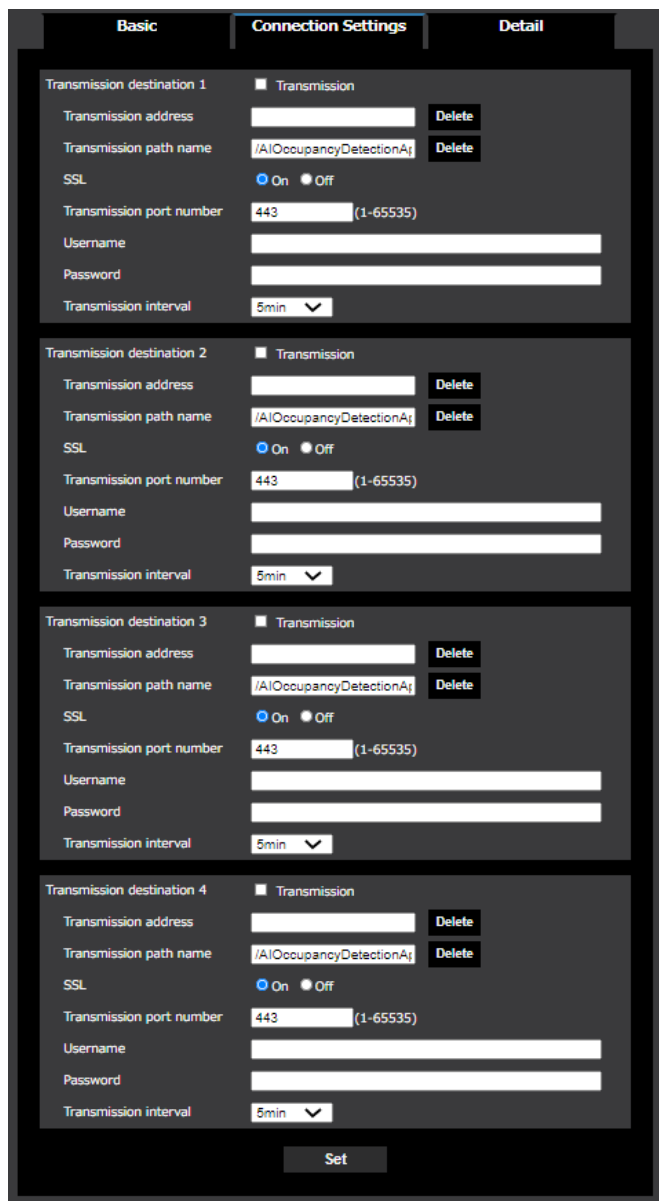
Basic
Connection Settings
Detail

Transmission destination 1
Transmission
Transmission address
Delete
Transmission path name
/AIOccupancyDetectionAp
Delete
SSL
On Off
Transmission port number
443
(1-65535)
Username
Password
Transmission interval
5min

Transmission destination 2
Transmission
Transmission address
Delete
Transmission path name
/AIOccupancyDetectionAp
Delete
SSL
On Off
Transmission port number
443
(1-65535)
Username
Password
Transmission interval
5min

Transmission destination 3
Transmission
Transmission address
Delete
Transmission path name
/AIOccupancyDetectionAp
Delete
SSL
On Off
Transmission port number
443
(1-65535)
Username
Password
Transmission interval
5min

Transmission destination 4
Transmission
Transmission address
Delete
Transmission path name
/AIOccupancyDetectionAp
Delete
SSL
On Off
Transmission port number
443
(1-65535)
Username
Password
Transmission interval
5min

Set